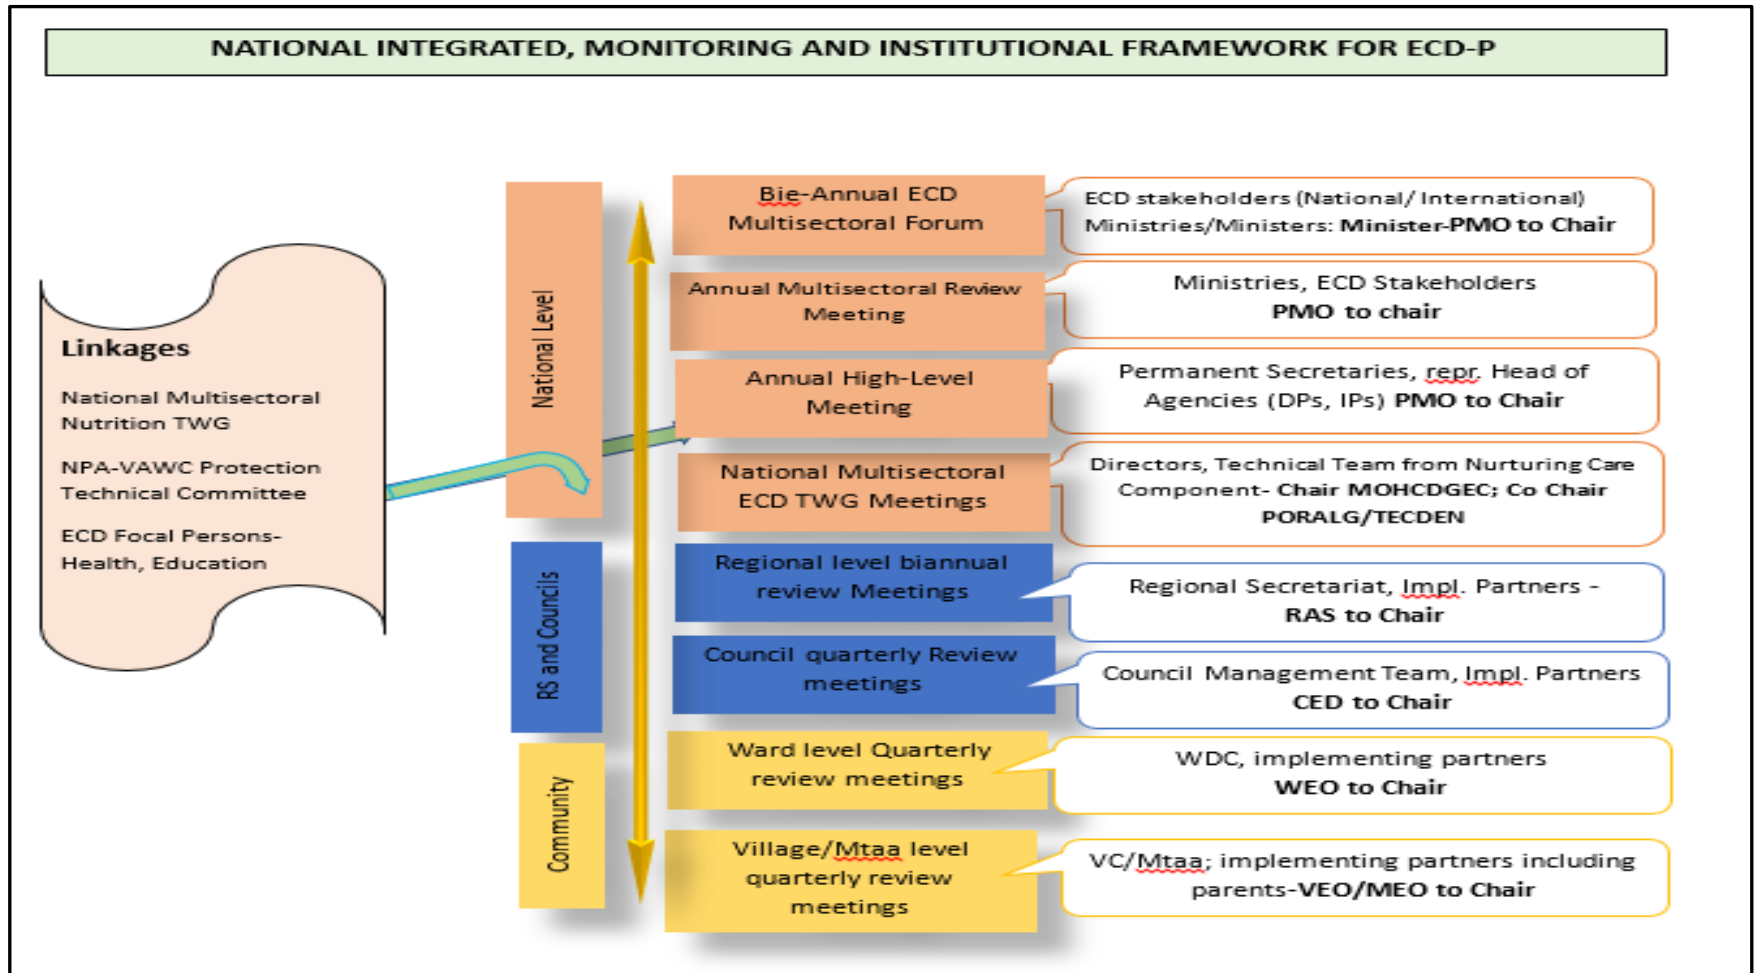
NATIONAL INTEGRATED, MONITORING AND INSTITUTIONAL FRAMEWORK FOR ECD-P

Linkages

National Multisectoral Nutrition TWG

NPA-VAWC Protection Technical Committee

ECD Focal Persons- Health, Education

National Level

RS and Councils

Community

Bie-Annual ECD Multisectoral Forum

ECD stakeholders (National/ International) Ministries/Ministers: Minister-PMO to Chair

Annual Multisectoral Review Meeting

Ministries, ECD Stakeholders PMO to chair

Annual High-Level Meeting

Permanent Secretaries, repr. Head of Agencies (DPs, IPs) PMO to Chair

National Multisectoral ECD TWG Meetings

Directors, Technical Team from Nurturing Care Component- Chair MOHCDGEC; Co Chair PORALG/TECDEN

Regional level biannual review Meetings

Regional Secretariat, Impl. Partners - RAS to Chair

Council quarterly Review meetings

Council Management Team, Impl. Partners CED to Chair

Ward level Quarterly review meetings

WDC, implementing partners WEO to Chair

Village/Mtaa level quarterly review meetings

VC/Mtaa; implementing partners including parents-VEO/MEO to Chair